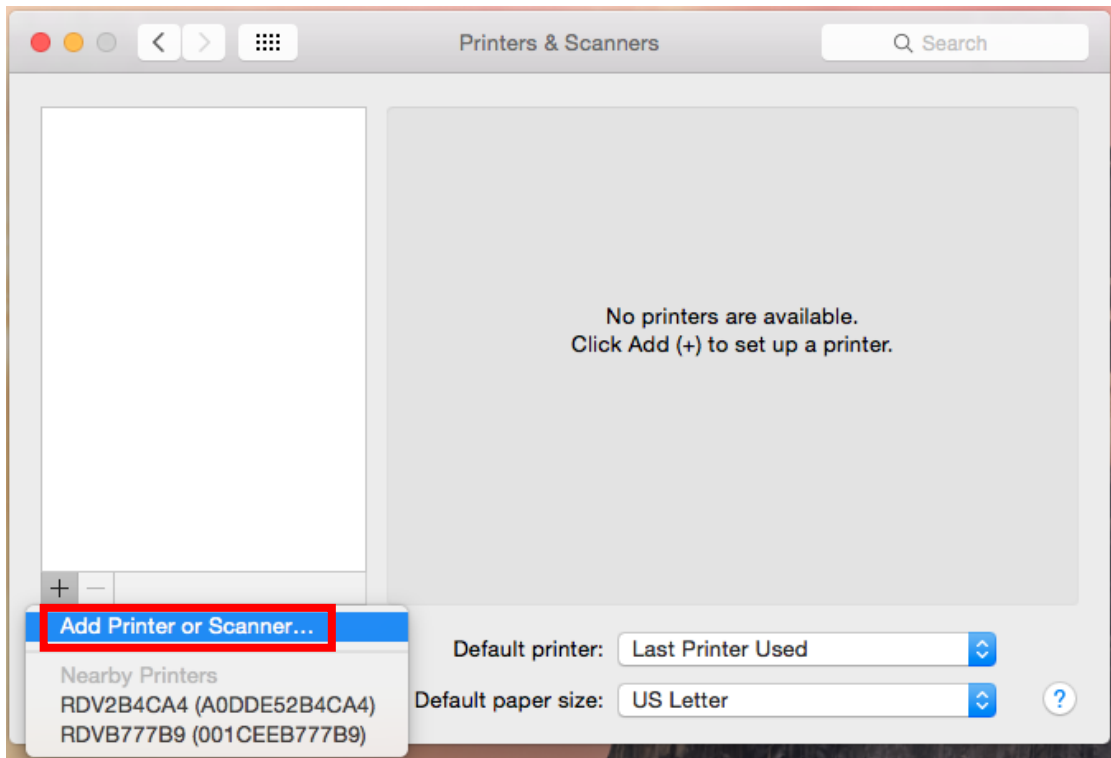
Printers & Scanners

Search

No printers are available.
Click Add (+) to set up a printer.

+ —

Add Printer or Scanner…

Nearby Printers
RDV2B4CA4 (A0DDE52B4CA4)
RDVB777B9 (001CEEB777B9)

Default printer: Last Printer Used

Default paper size: US Letter

?